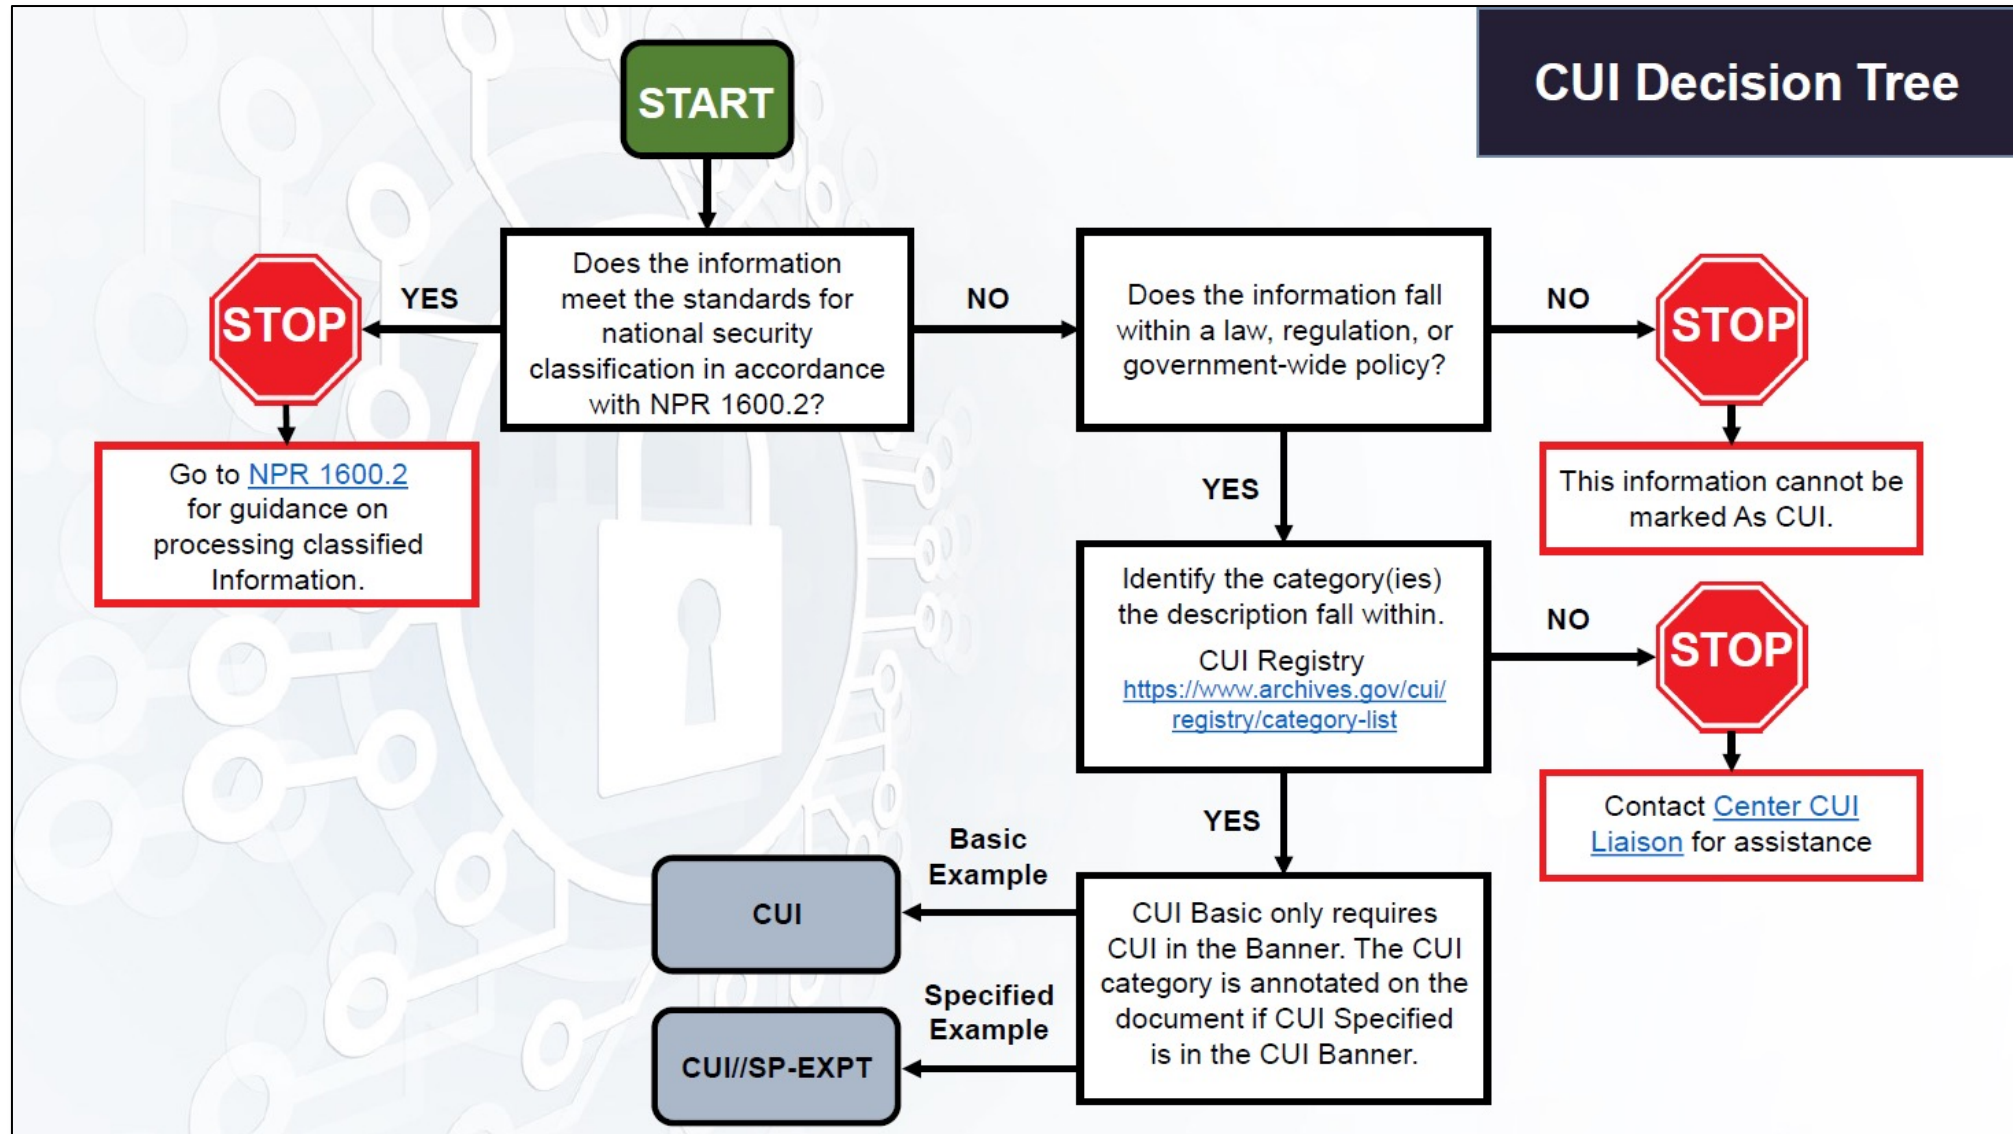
CUI Decision Tree

START

Does the information meet the standards for national security classification in accordance with NPR 1600.2?

YES

STOP

Go to NPR 1600.2 for guidance on processing classified Information.

NO

Does the information fall within a law, regulation, or government-wide policy?

NO

STOP

This information cannot be marked As CUI.

YES

Identify the category(ies) the description fall within.

CUI Registry
https://www.archives.gov/cui/registry/category-list

NO

STOP

Contact Center CUI Liaison for assistance

YES

CUI Basic only requires CUI in the Banner. The CUI category is annotated on the document if CUI Specified is in the CUI Banner.

Basic Example

CUI

Specified Example

CUI//SP-EXPT